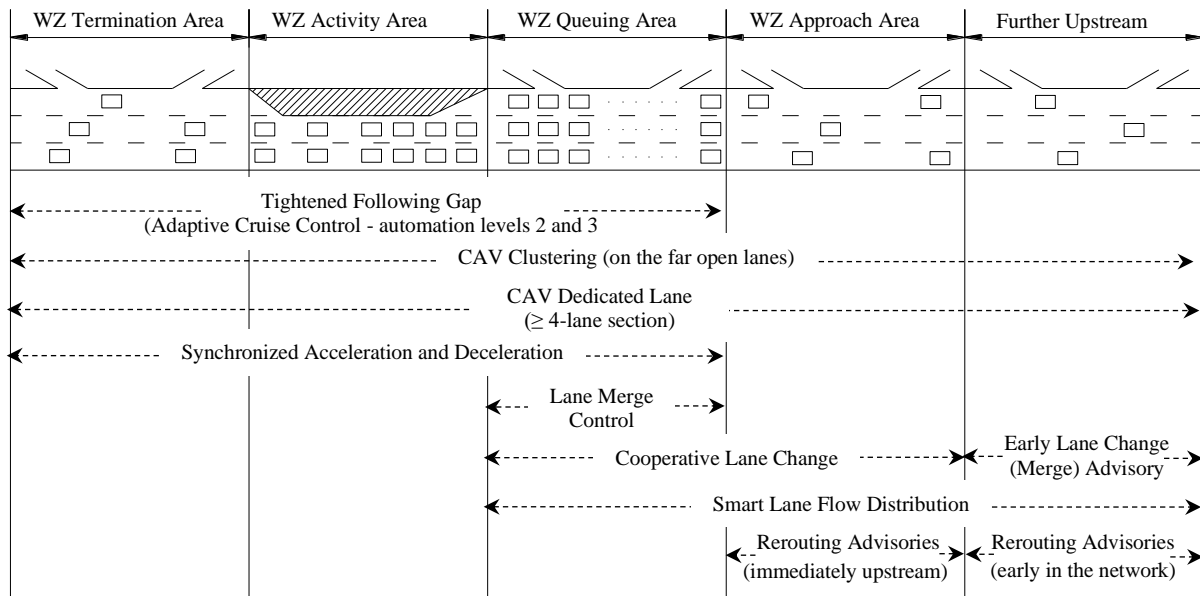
WZ Termination Area
WZ Activity Area
WZ Queuing Area
WZ Approach Area
Further Upstream

Tightened Following Gap
(Adaptive Cruise Control - automation levels 2 and 3

CAV Clustering (on the far open lanes)

CAV Dedicated Lane
($\geq$ 4-lane section)

Synchronized Acceleration and Deceleration

Lane Merge
Control

Cooperative Lane Change

Early Lane Change
(Merge) Advisory

Smart Lane Flow Distribution

Rerouting Advisories
(immediately upstream)

Rerouting Advisories
(early in the network)